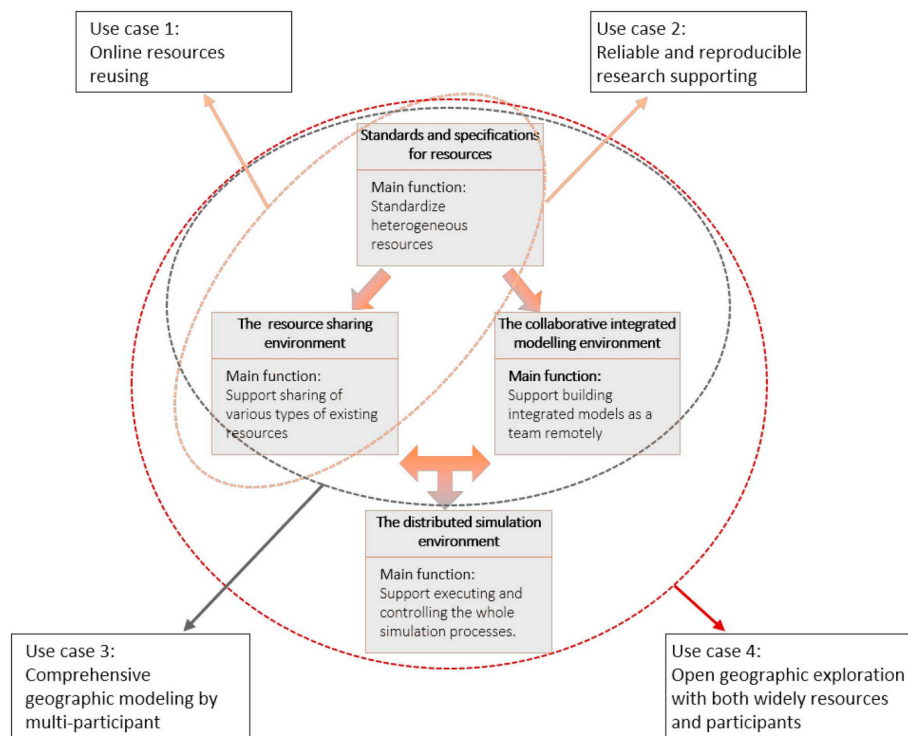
Use case 1:
Online resources reusing

Use case 2:
Reliable and reproducible research supporting

Standards and specifications for resources

Main function:
Standardize heterogeneous resources

The resource sharing environment

Main function:
Support sharing of various types of existing resources

The collaborative integrated modelling environment

Main function:
Support building integrated models as a team remotely

The distributed simulation environment

Main function:
Support executing and controlling the whole simulation processes.

Use case 3:
Comprehensive geographic modeling by multi-participant

Use case 4:
Open geographic exploration with both widely resources and participants